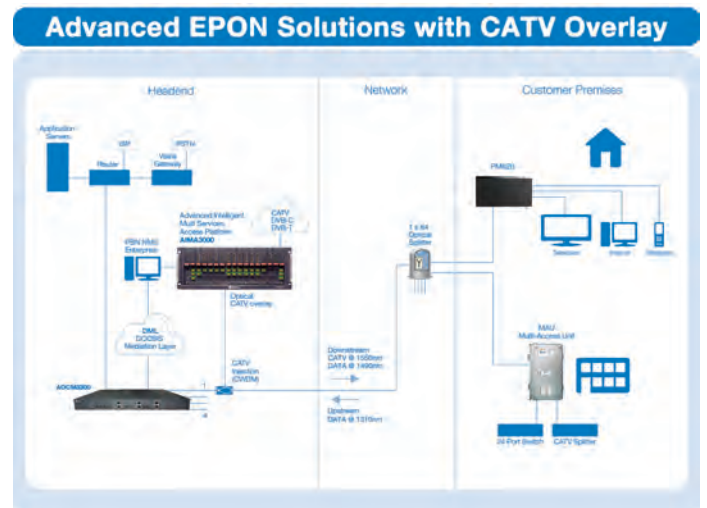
Advanced EPON Solutions with CATV Overlay

Headend

Network

Customer Premises

Application Servers

ISP

PSTN

Router

Voice Gateway

Advanced Intelligent Multi Services Access Platform
AIMA3000

CATV
DVB-C
DVB-T

PBN NMS Enterprise

Optical CATV overlay

DML
DOCSIS
Mediation Layer

AOCM3200

CATV Injection (CWDM)

1

4

Downstream
CATV @ 1550nm
DATA @ 1490nm

Upstream
DATA @ 1310nm

1 x 64 Optical Splitter

PM820

Television

Internet

Telephone

MAU
Multi-Access Unit

24-Port Switch

CATV Splitter